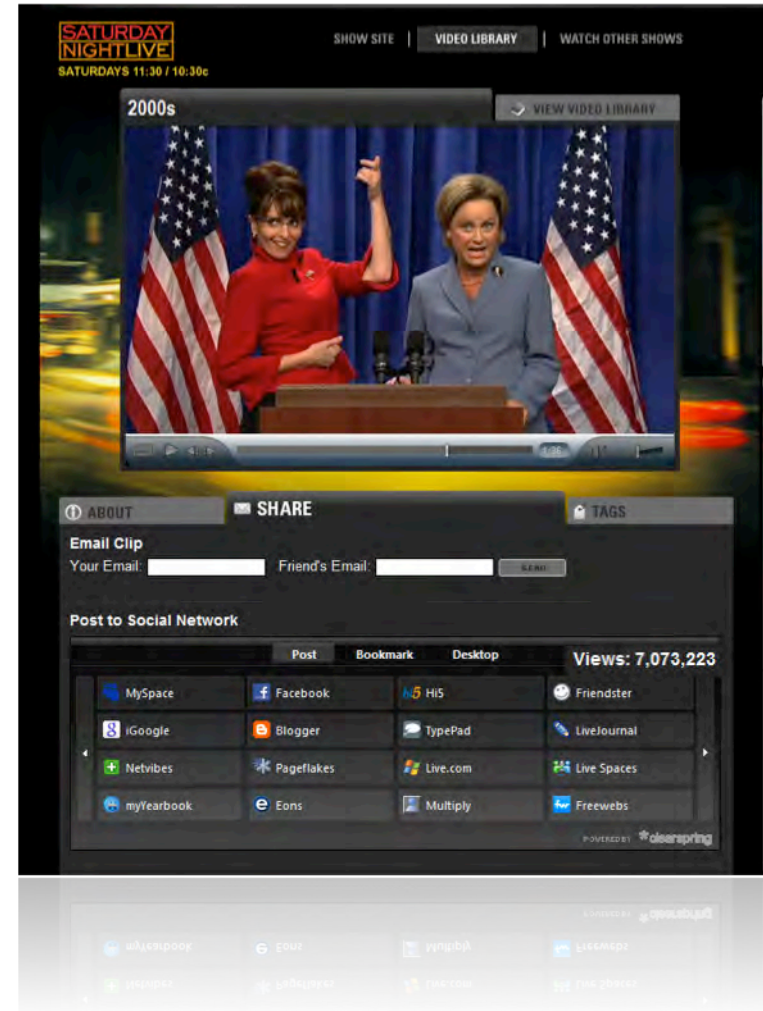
SATURDAY NIGHT LIVE
SATURDAYS 11:30 / 10:30c

SHOW SITE | VIDEO LIBRARY | WATCH OTHER SHOWS

2000s

VIEW VIDEO LIBRARY

5:36

ABOUT

SHARE

TAGS

Email Clip
Your Email: Friend's Email: SEND

Post to Social Network

Post Bookmark Desktop

Views: 7,073,223

| MySpace | Facebook | Hi5 | Friendster |
|---|---|---|---|
| iGoogle | Blogger | TypePad | LiveJournal |
| Netvibes | Pageflakes | Live.com | Live Spaces |
| myYearbook | Eons | Multiply | Freewebs |

POWERED BY clearspring